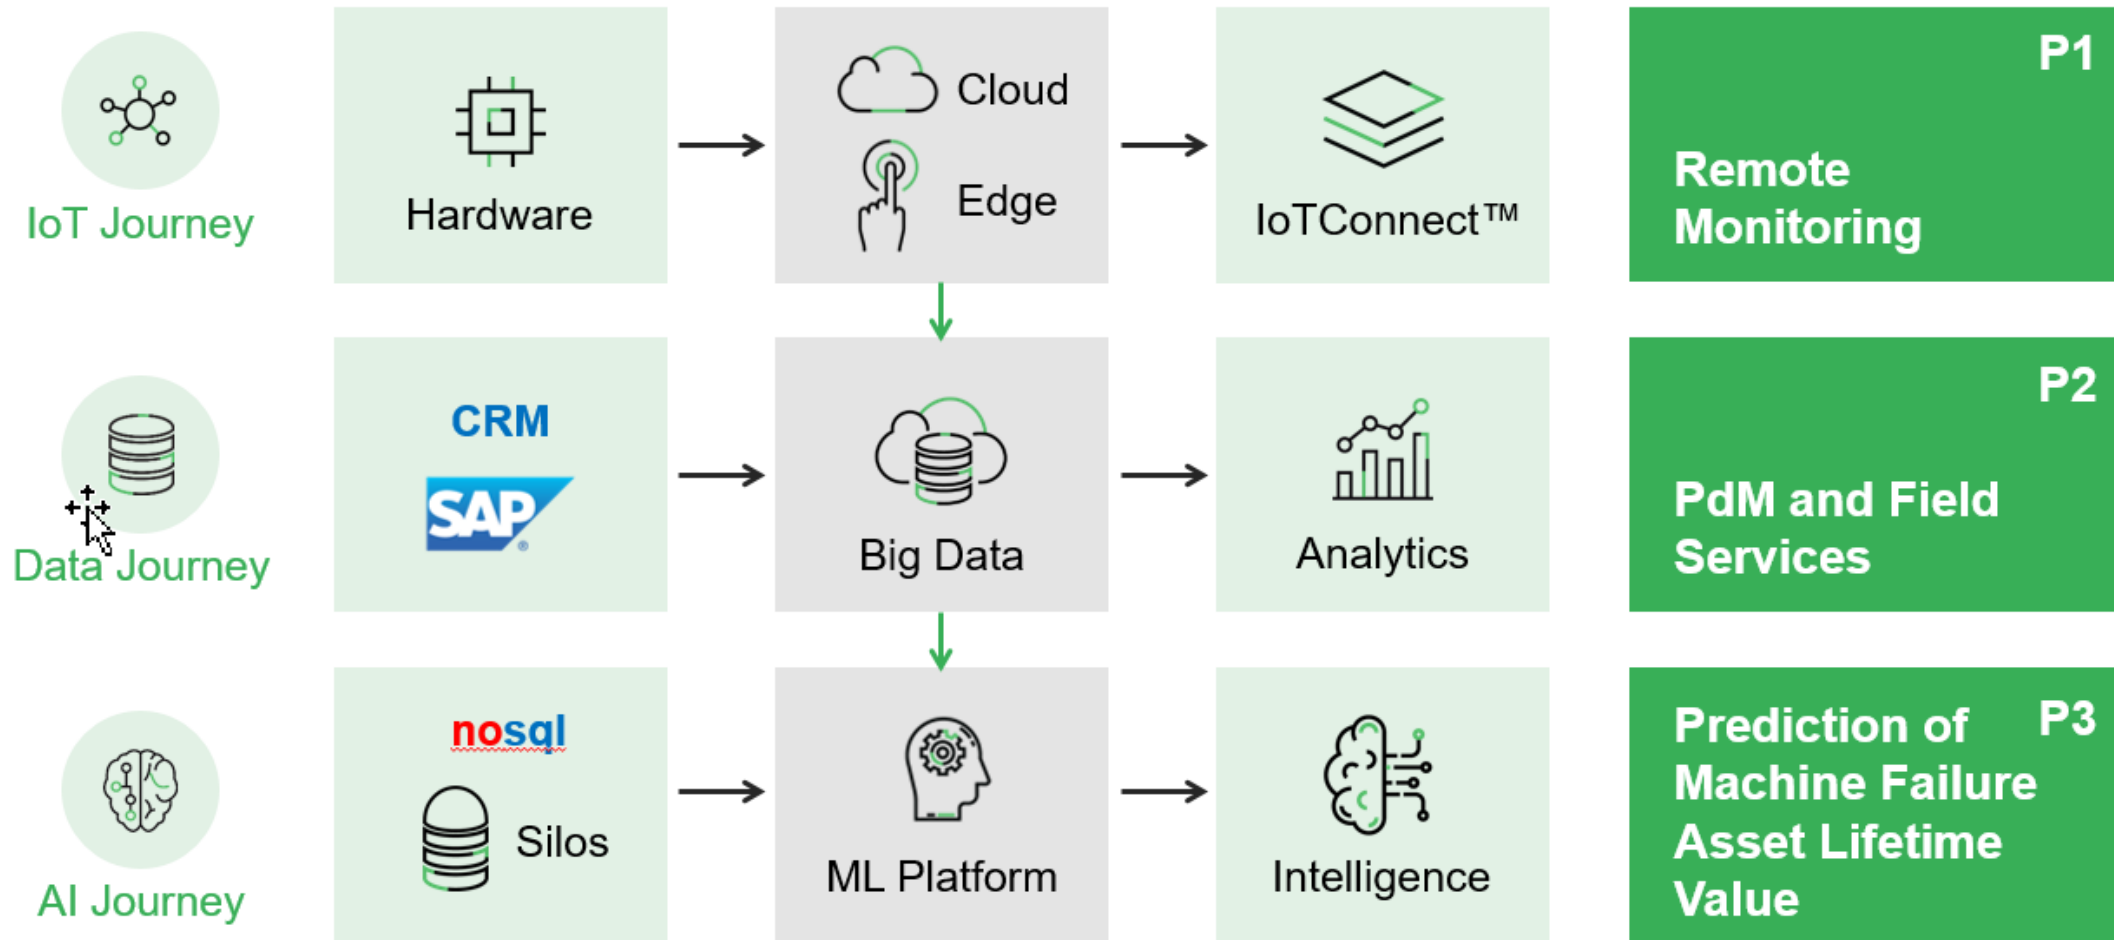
IoT Journey

Hardware

Cloud

Edge

IoTConnect™

P1

Remote Monitoring

Data Journey

CRM

SAP

Big Data

Analytics

P2

PdM and Field Services

AI Journey

nosql

Silos

ML Platform

Intelligence

Prediction of Machine Failure Asset Lifetime Value

P3